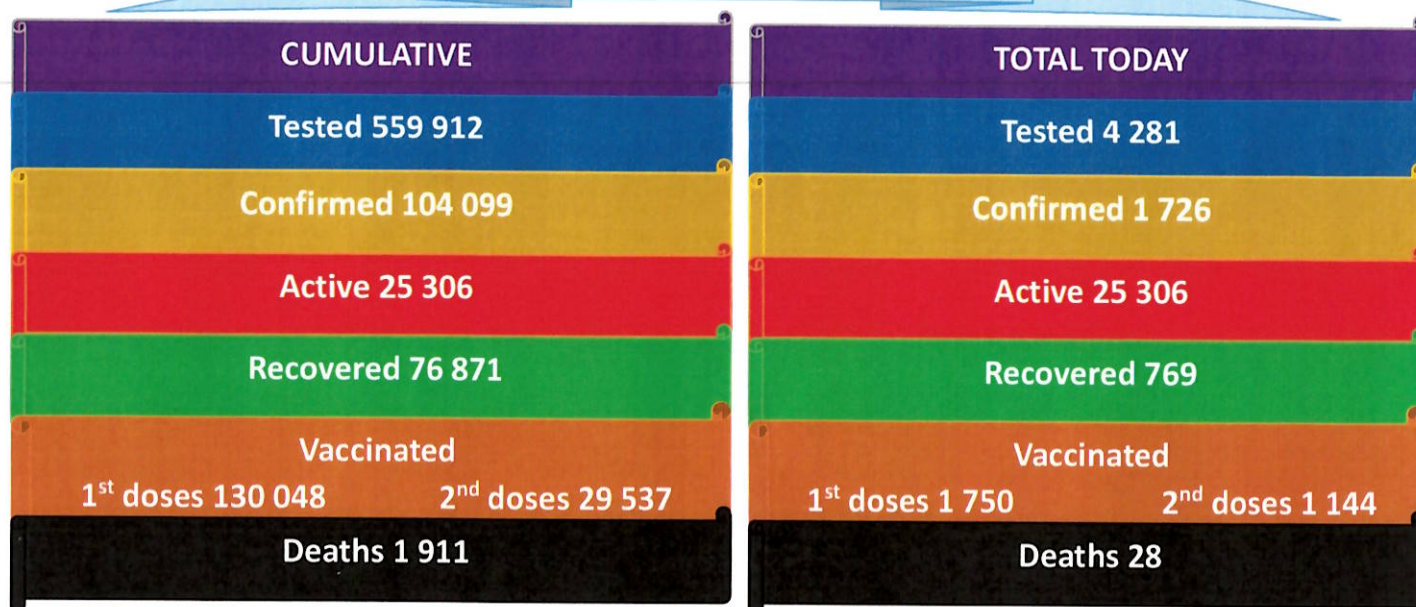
CUMULATIVE

Tested 559 912

Confirmed 104 099

Active 25 306

Recovered 76 871

Vaccinated
1$^{st}$ doses 130 048 2$^{nd}$ doses 29 537

Deaths 1 911

TOTAL TODAY

Tested 4 281

Confirmed 1 726

Active 25 306

Recovered 769

Vaccinated
1$^{st}$ doses 1 750 2$^{nd}$ doses 1 144

Deaths 28